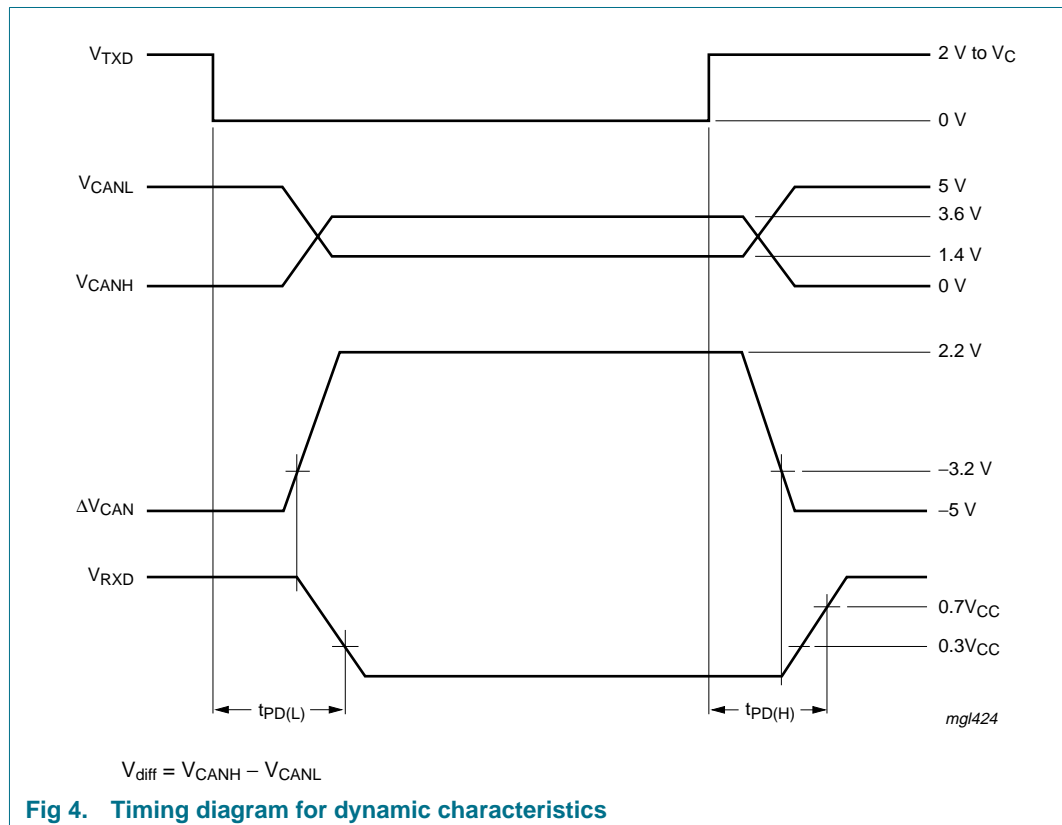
$V_{TXD}$

2 V to $V_C$

0 V

$V_{CANL}$

5 V

3.6 V

1.4 V

$V_{CANH}$

0 V

2.2 V

–3.2 V

$\Delta V_{CAN}$

–5 V

$V_{RXD}$

$0.7V_{CC}$

$0.3V_{CC}$

$t_{PD(L)}$

$t_{PD(H)}$

mgl424

$V_{diff} = V_{CANH} - V_{CANL}$

Fig 4. Timing diagram for dynamic characteristics